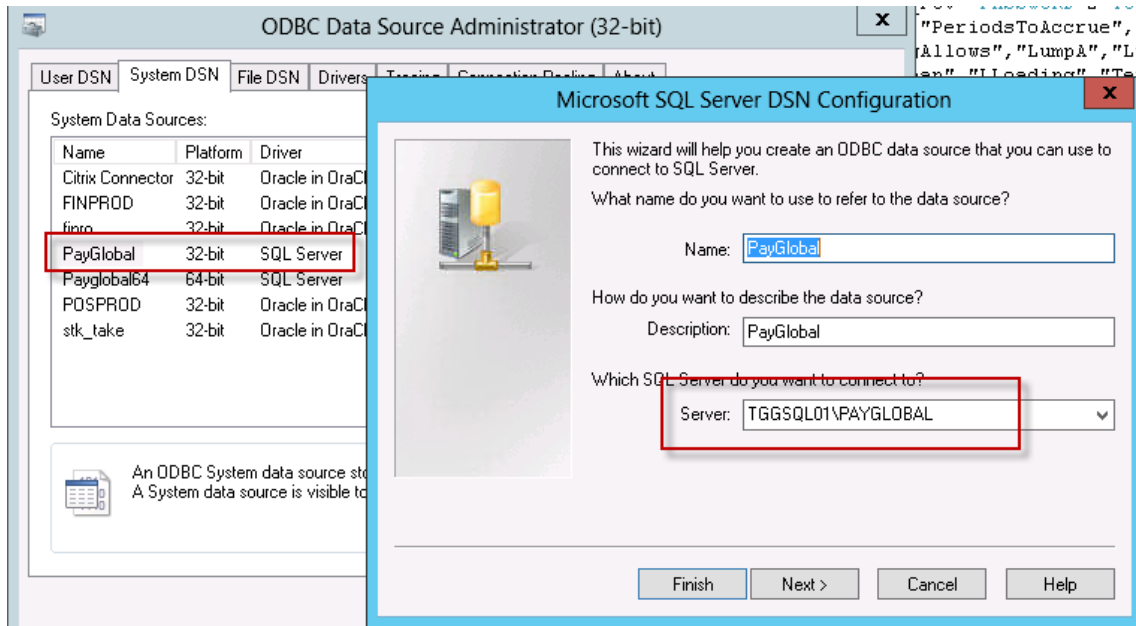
ODBC Data Source Administrator (32-bit)

User DSN | System DSN | File DSN | Drivers | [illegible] | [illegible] | About

System Data Sources:

| Name | Platform | Driver |
|---|---|---|
| Citrix Connector | 32-bit | Oracle in OraCl |
| FINPROD | 32-bit | Oracle in OraCl |
| finro | 32-bit | Oracle in OraCl |
| PayGlobal | 32-bit | SQL Server |
| Payglobal64 | 64-bit | SQL Server |
| POSPROD | 32-bit | Oracle in OraCl |
| stk_take | 32-bit | Oracle in OraCl |

An ODBC System data source st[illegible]
A System data source is visible t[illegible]

"PeriodsToAccrue",
Allows","LumpA","L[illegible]

Microsoft SQL Server DSN Configuration

This wizard will help you create an ODBC data source that you can use to connect to SQL Server.

What name do you want to use to refer to the data source?

Name: PayGlobal

How do you want to describe the data source?

Description: PayGlobal

Which SQL Server do you want to connect to?

Server: TGGSQL01\PAYGLOBAL

Finish | Next > | Cancel | Help